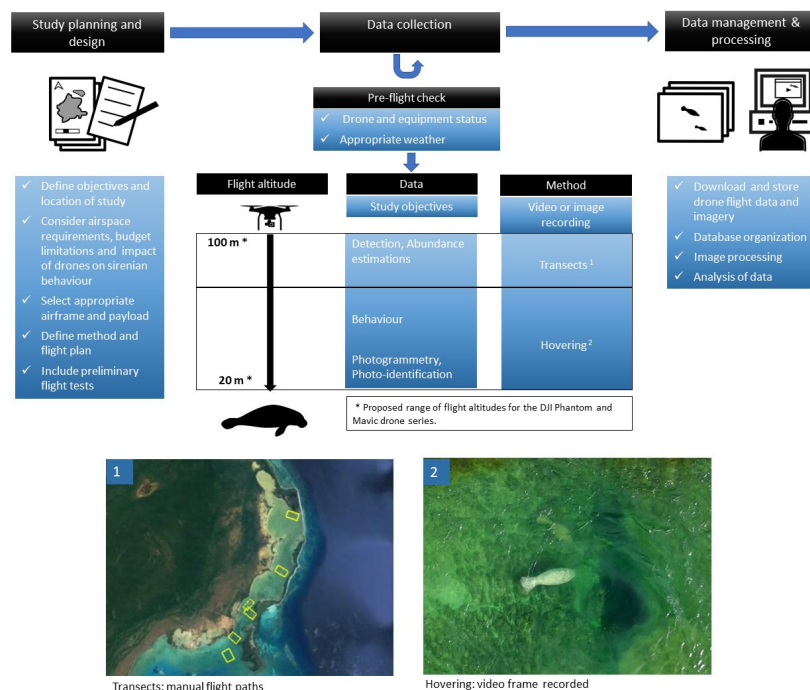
Study planning and design

Data collection

Data management & processing

Pre-flight check
✓ Drone and equipment status
✓ Appropriate weather

✓ Define objectives and location of study
✓ Consider airspace requirements, budget limitations and impact of drones on sirenian behaviour
✓ Select appropriate airframe and payload
✓ Define method and flight plan
✓ Include preliminary flight tests

Flight altitude

Data

Method

Study objectives

Video or image recording

100 m *

Detection, Abundance estimations

Transects $^1$

Behaviour

Photogrammetry, Photo-identification

Hovering $^2$

20 m *

* Proposed range of flight altitudes for the DJI Phantom and Mavic drone series.

✓ Download and store drone flight data and imagery
✓ Database organization
✓ Image processing
✓ Analysis of data

1

Transects: manual flight paths

2

Hovering: video frame recorded